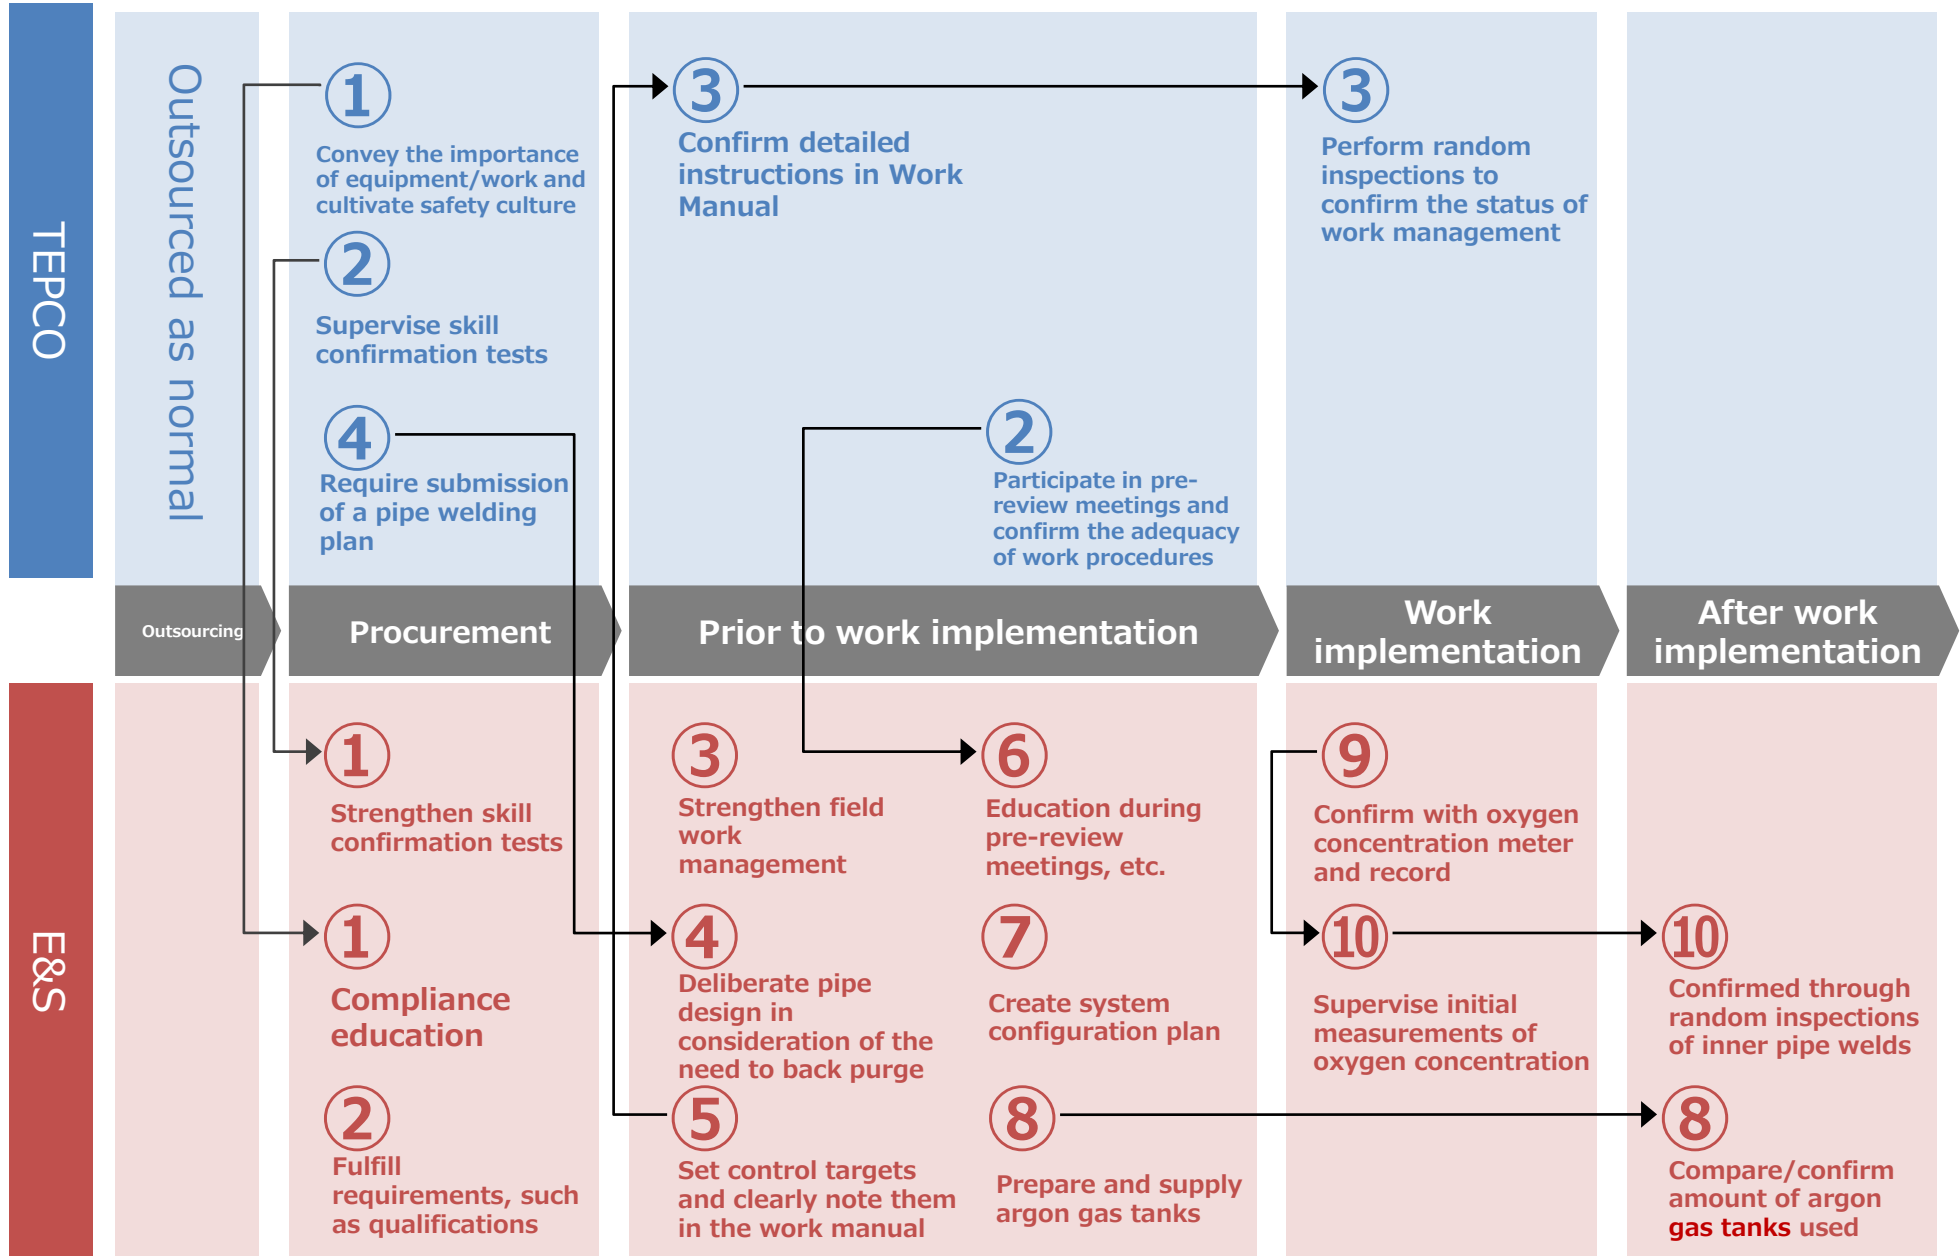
TEPCO

Outsourced as normal

1
Convey the importance of equipment/work and cultivate safety culture

2
Supervise skill confirmation tests

4
Require submission of a pipe welding plan

3
Confirm detailed instructions in Work Manual

2
Participate in pre-review meetings and confirm the adequacy of work procedures

3
Perform random inspections to confirm the status of work management

Outsourcing

Procurement

Prior to work implementation

Work implementation

After work implementation

E&S

1
Strengthen skill confirmation tests

1
Compliance education

2
Fulfill requirements, such as qualifications

3
Strengthen field work management

4
Deliberate pipe design in consideration of the need to back purge

5
Set control targets and clearly note them in the work manual

6
Education during pre-review meetings, etc.

7
Create system configuration plan

8
Prepare and supply argon gas tanks

9
Confirm with oxygen concentration meter and record

10
Supervise initial measurements of oxygen concentration

10
Confirmed through random inspections of inner pipe welds

8
Compare/confirm amount of argon gas tanks used